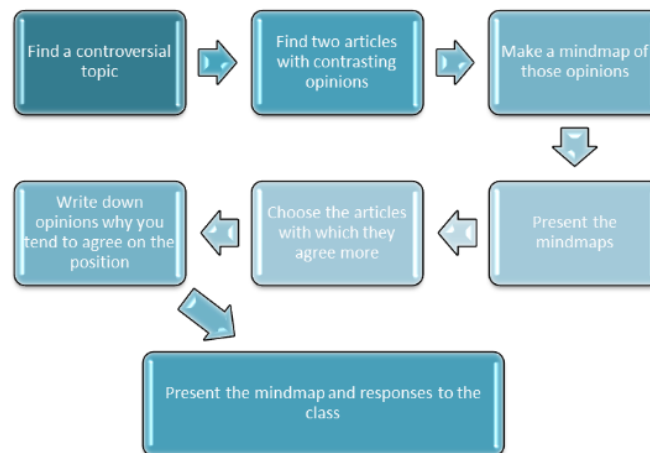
Find a controversial topic

Find two articles with contrasting opinions

Make a mindmap of those opinions

Present the mindmaps

Choose the articles with which they agree more

Write down opinions why you tend to agree on the position

Present the mindmap and responses to the class